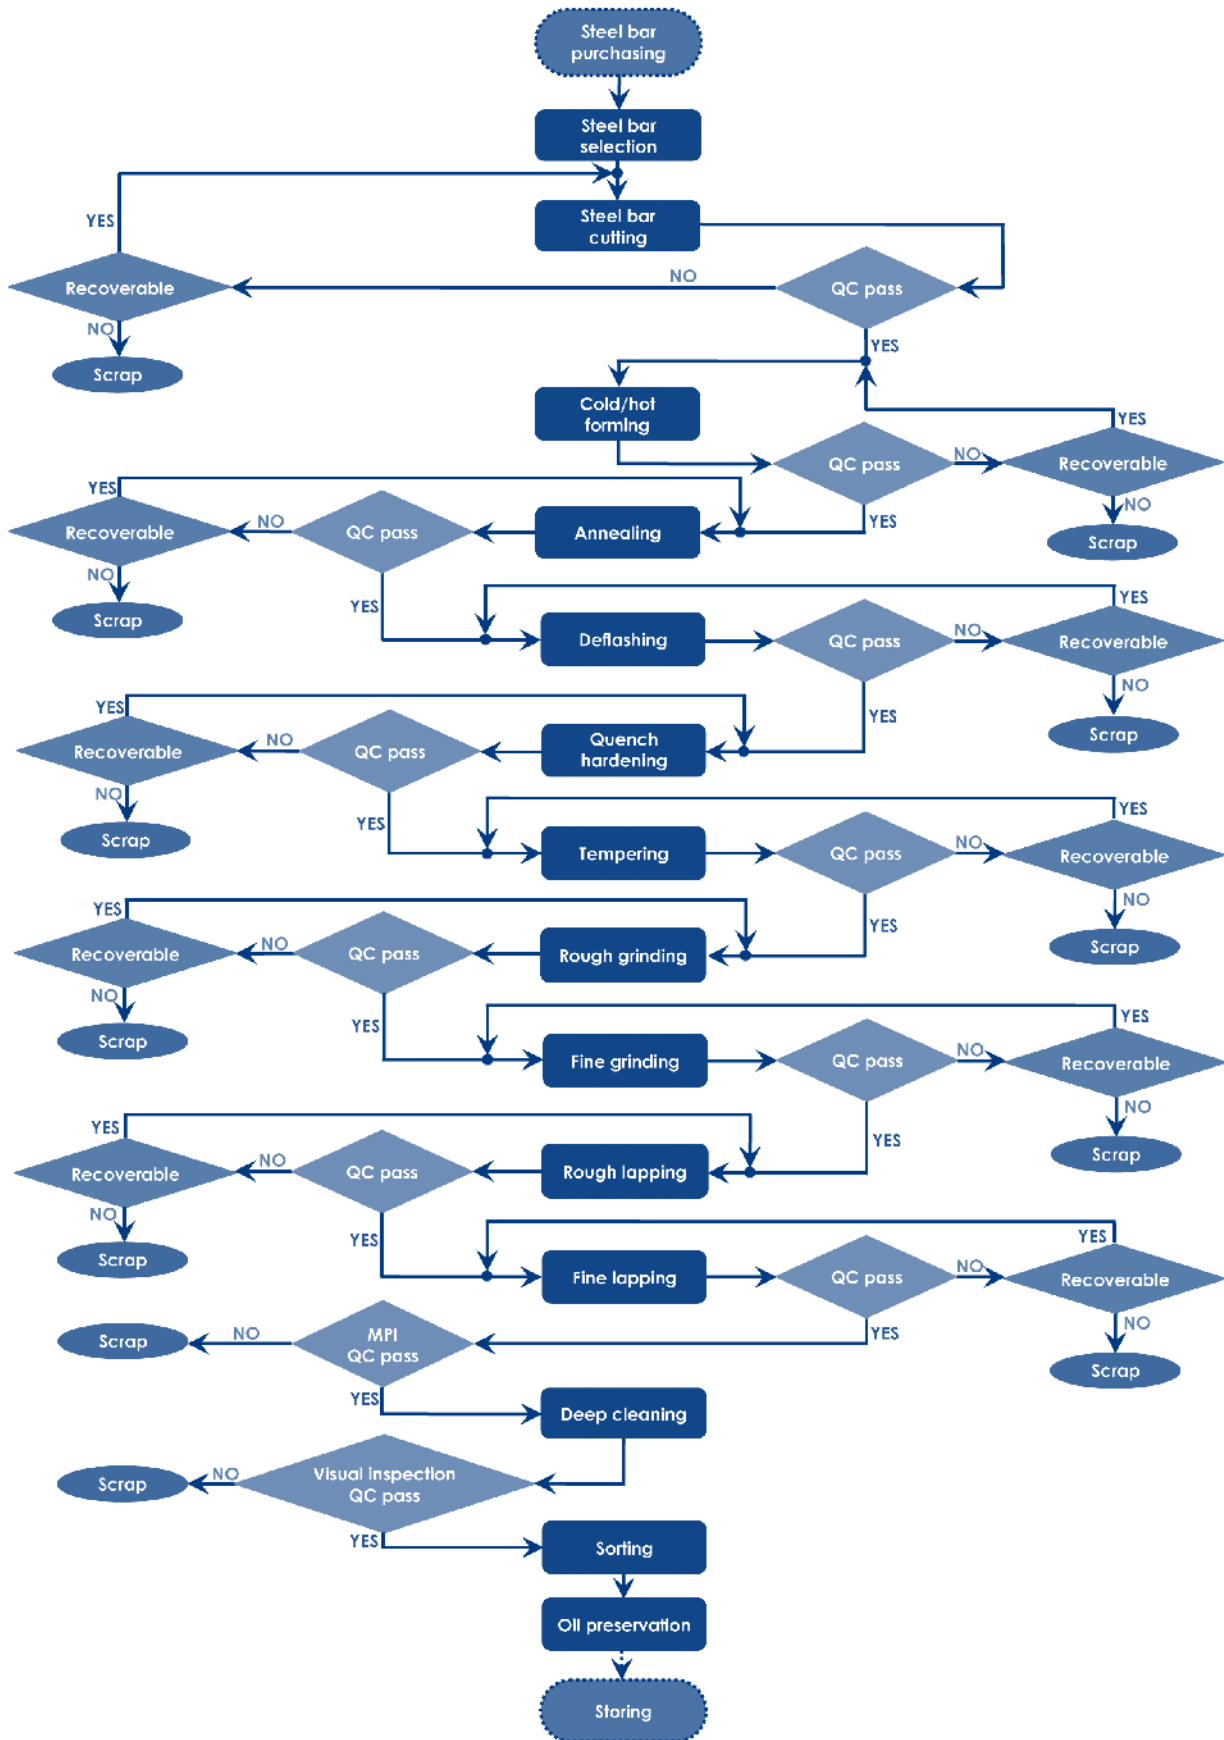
Steel bar purchasing

Steel bar selection

YES

Steel bar cutting

Recoverable

NO

QC pass

NO

Scrap

YES

Cold/hot forming

YES

QC pass

NO

Recoverable

YES

NO

YES

Recoverable

NO

QC pass

Annealing

Scrap

NO

Scrap

YES

YES

Deflashing

QC pass

NO

Recoverable

NO

YES

Scrap

YES

Recoverable

NO

QC pass

Quench hardening

NO

Scrap

YES

YES

Tempering

QC pass

NO

Recoverable

NO

YES

YES

Scrap

Recoverable

NO

QC pass

Rough grinding

NO

Scrap

YES

YES

Fine grinding

QC pass

NO

Recoverable

NO

YES

YES

Scrap

Recoverable

NO

QC pass

Rough lapping

NO

Scrap

YES

YES

Fine lapping

QC pass

NO

Recoverable

Scrap

NO

MPI QC pass

YES

NO

YES

Scrap

Deep cleaning

Scrap

NO

Visual inspection QC pass

YES

Sorting

Oil preservation

Storing